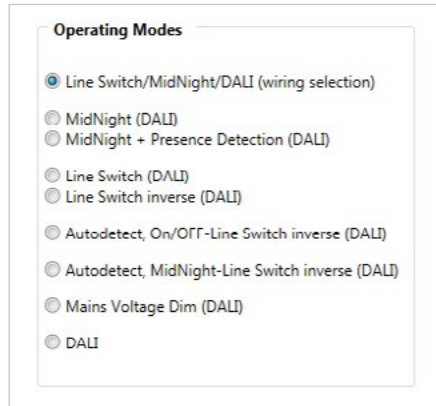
Operating Modes

Line Switch/MidNight/DALI (wiring selection)

MidNight (DALI)
MidNight + Presence Detection (DALI)

Line Switch (DALI)
Line Switch inverse (DALI)

Autodetect, On/Off-Line Switch inverse (DALI)

Autodetect, MidNight-Line Switch inverse (DALI)

Mains Voltage Dim (DALI)

DALI